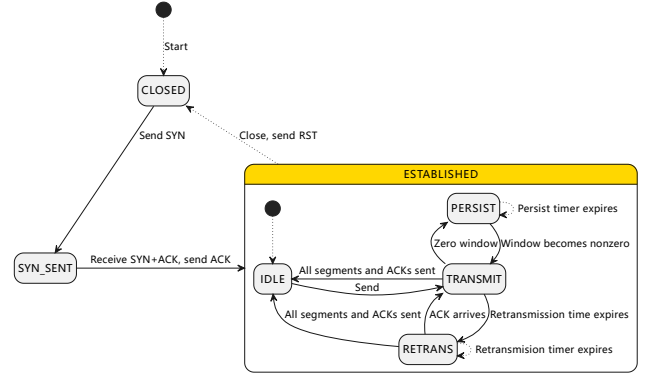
Start

CLOSED

Send SYN

Close, send RST

ESTABLISHED

PERSIST

Persist timer expires

Zero window

Window becomes nonzero

SYN_SENT

Receive SYN+ACK, send ACK

IDLE

All segments and ACKs sent

TRANSMIT

Send

All segments and ACKs sent

ACK arrives

Retransmission time expires

RETRANS

Retransmision timer expires